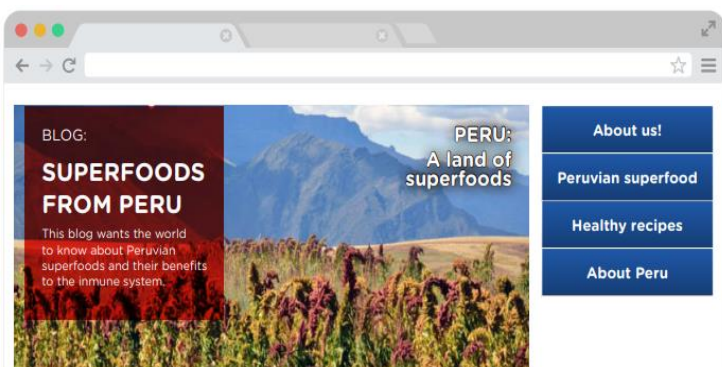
BLOG:

SUPERFOODS FROM PERU

This blog wants the world to know about Peruvian superfoods and their benefits to the inmune system.

PERU: A land of superfoods

About us!

Peruvian superfood

Healthy recipes

About Peru